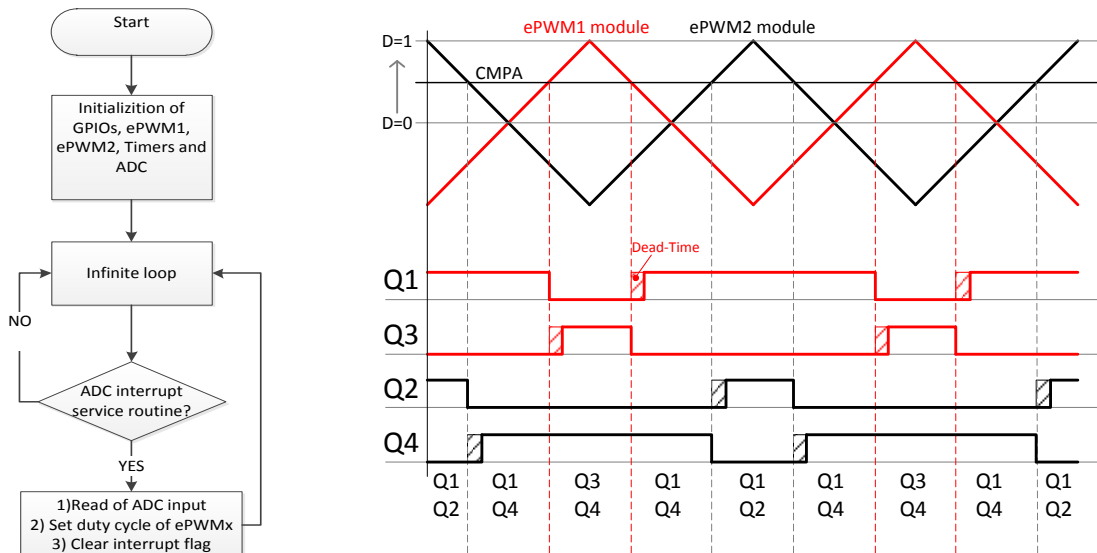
Start

Initializition of GPIOs, ePWM1, ePWM2, Timers and ADC

Infinite loop

NO

ADC interrupt service routine?

YES

1)Read of ADC input
2) Set duty cycle of ePWMx
3) Clear interrupt flag

ePWM1 module

ePWM2 module

D=1

CMPA

D=0

Dead-Time

Q1

Q3

Q2

Q4

| Q1 | Q1 | Q3 | Q1 | Q1 | Q1 | Q3 | Q1 | Q1 |
|---|---|---|---|---|---|---|---|---|
| Q2 | Q4 | Q4 | Q4 | Q2 | Q4 | Q4 | Q4 | Q2 |